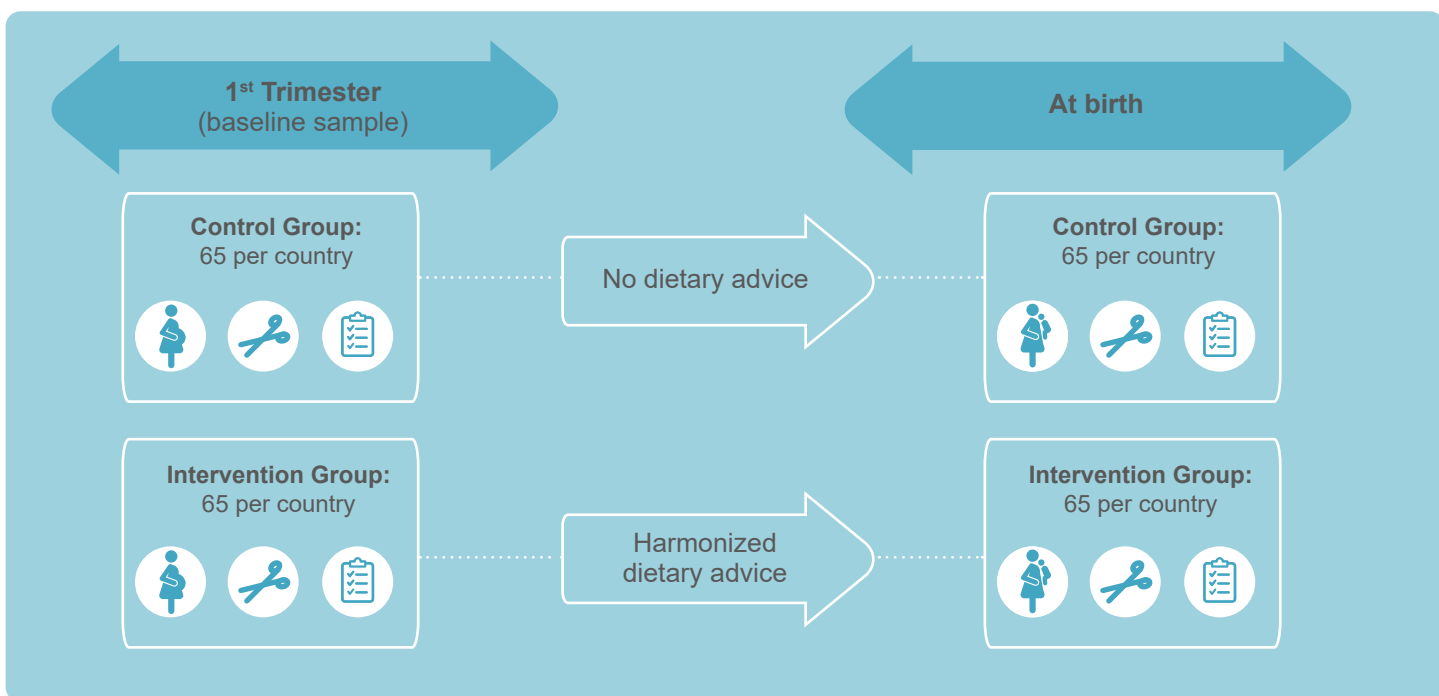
1$^{st}$ Trimester
(baseline sample)

At birth

Control Group:
65 per country

No dietary advice

Control Group:
65 per country

Intervention Group:
65 per country

Harmonized dietary advice

Intervention Group:
65 per country